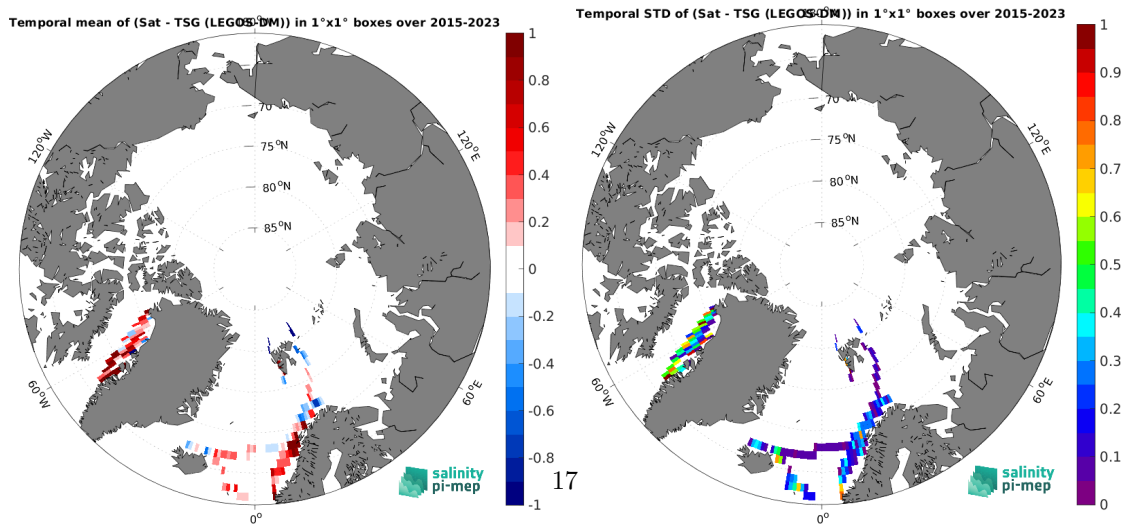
Temporal mean of (Sat - TSG (LEGOS DM)) in 1°x1° boxes over 2015-2023

180°W
70°N
75°N
80°N
85°N
120°W
120°E
60°W
60°E
0°

1
0.8
0.6
0.4
0.2
0
-0.2
-0.4
-0.6
-0.8
-1

salinity
pi-mep

17

Temporal STD of (Sat - TSG (LEGOS DM)) in 1°x1° boxes over 2015-2023

180°W
70°N
75°N
80°N
85°N
120°W
120°E
60°W
60°E
0°

1
0.9
0.8
0.7
0.6
0.5
0.4
0.3
0.2
0.1
0

salinity
pi-mep